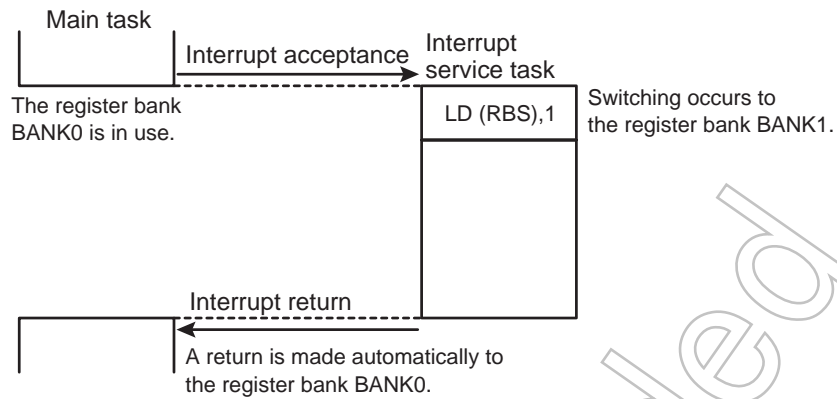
Main task

Interrupt acceptance

Interrupt service task

The register bank BANK0 is in use.

LD (RBS),1

Switching occurs to the register bank BANK1.

Interrupt return

A return is made automatically to the register bank BANK0.